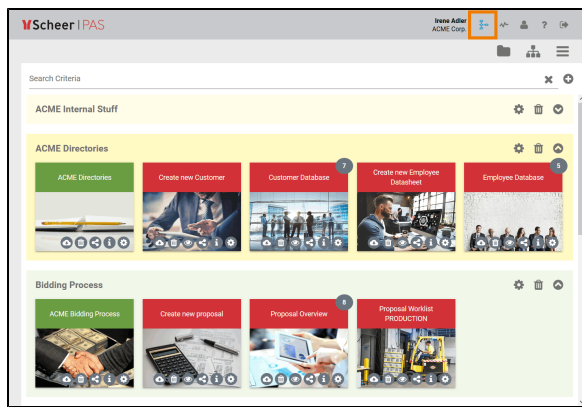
Scheer | PAS

Irene Adler
ACME Corp.

Search Criteria

ACME Internal Stuff

ACME Directories

ACME Directories

Create new Customer

Customer Database

7

Create new Employee Datasheet

Employee Database

5

Bidding Process

ACME Bidding Process

Create new proposal

Proposal Overview

8

Proposal Worklist PRODUCTION